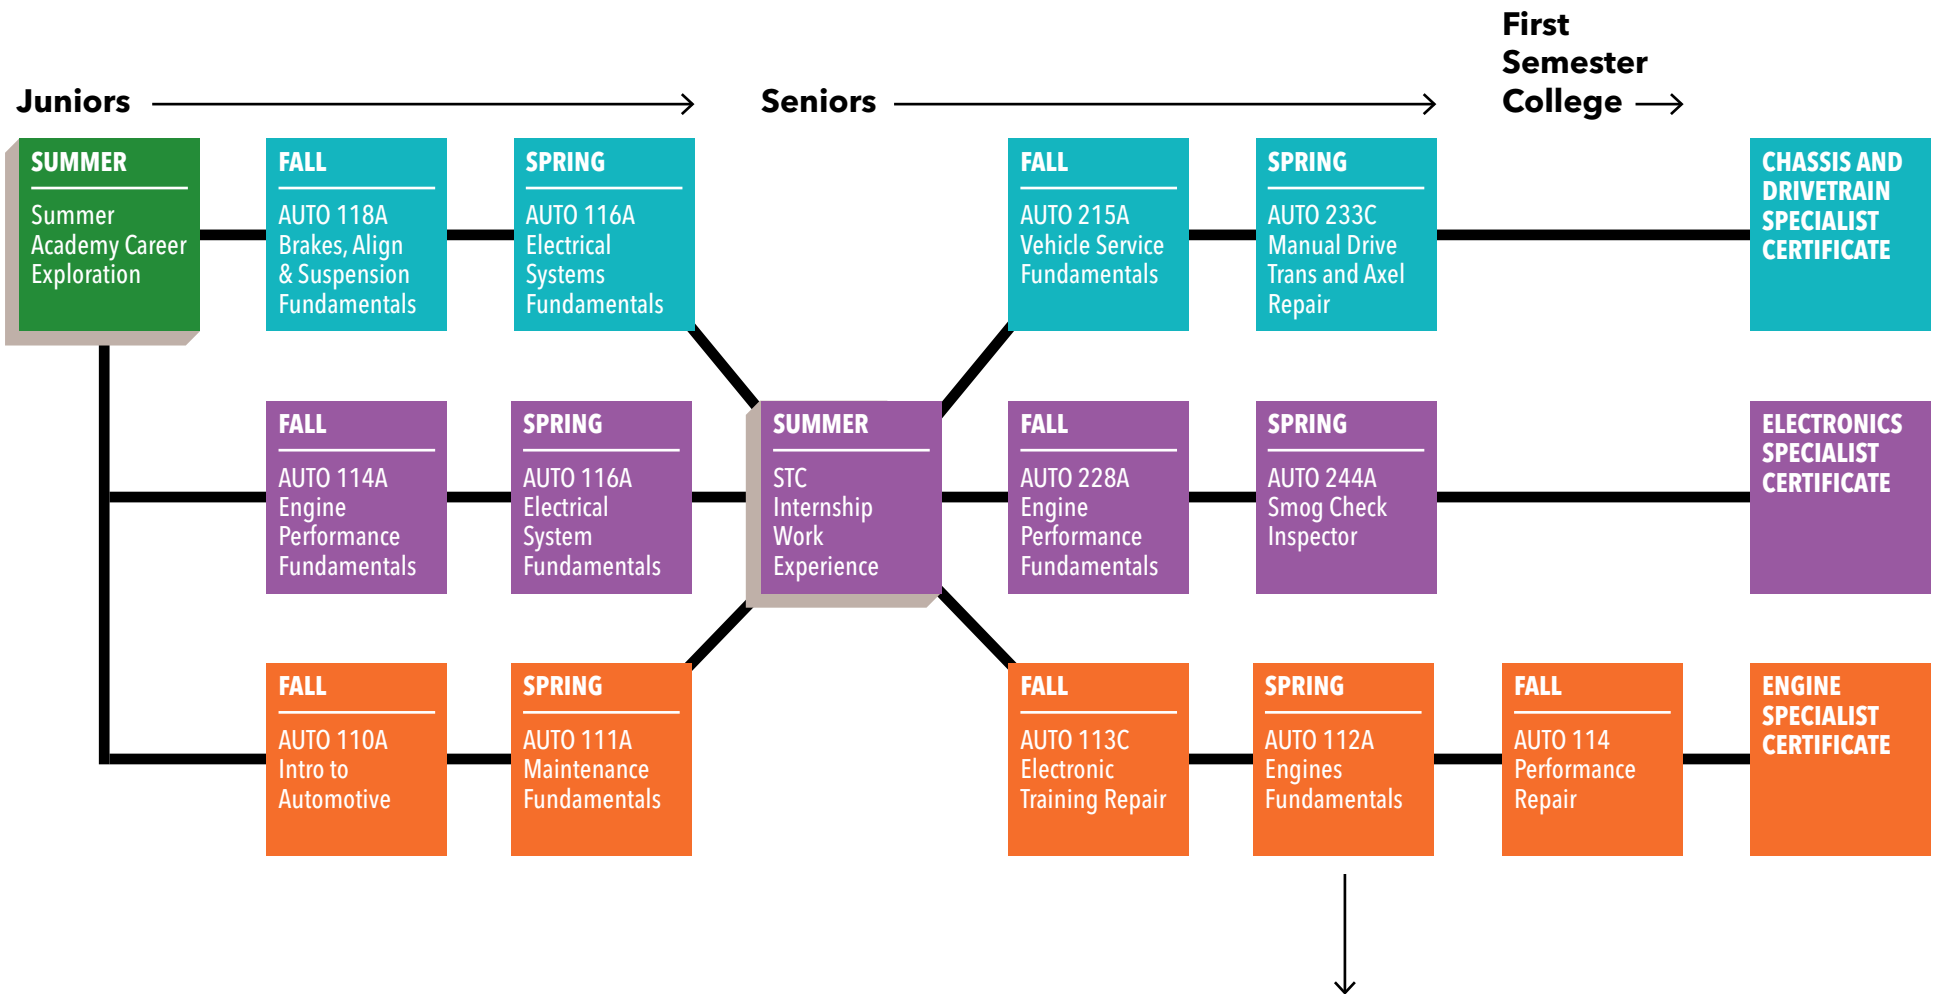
Juniors

Seniors

First Semester College

SUMMER
Summer Academy Career Exploration

FALL
AUTO 118A Brakes, Align & Suspension Fundamentals

SPRING
AUTO 116A Electrical Systems Fundamentals

FALL
AUTO 215A Vehicle Service Fundamentals

SPRING
AUTO 233C Manual Drive Trans and Axel Repair

CHASSIS AND DRIVETRAIN SPECIALIST CERTIFICATE

FALL
AUTO 114A Engine Performance Fundamentals

SPRING
AUTO 116A Electrical System Fundamentals

SUMMER
STC Internship Work Experience

FALL
AUTO 228A Engine Performance Fundamentals

SPRING
AUTO 244A Smog Check Inspector

ELECTRONICS SPECIALIST CERTIFICATE

FALL
AUTO 110A Intro to Automotive

SPRING
AUTO 111A Maintenance Fundamentals

FALL
AUTO 113C Electronic Training Repair

SPRING
AUTO 112A Engines Fundamentals

FALL
AUTO 114 Performance Repair

ENGINE SPECIALIST CERTIFICATE